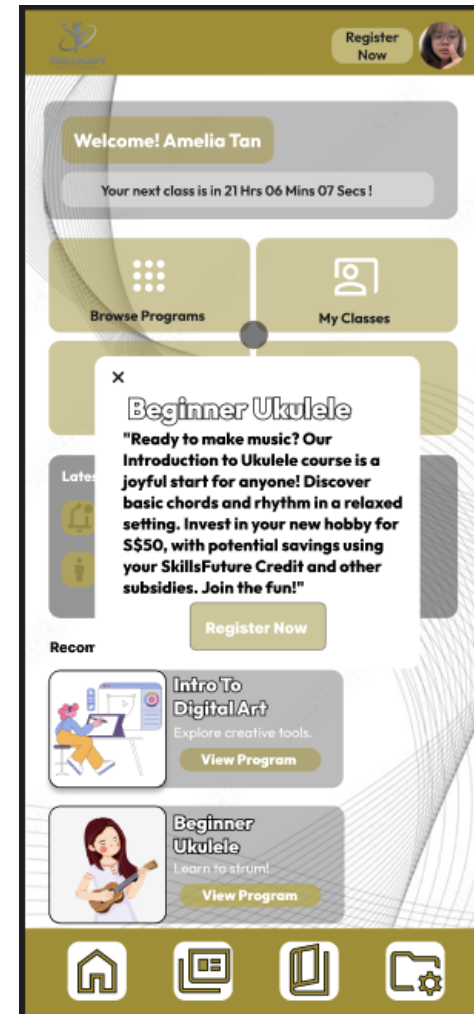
Register Now

Welcome! Amelia Tan

Your next class is in 21 Hrs 06 Mins 07 Secs !

Browse Programs

My Classes

×

Beginner Ukulele

"Ready to make music? Our Introduction to Ukulele course is a joyful start for anyone! Discover basic chords and rhythm in a relaxed setting. Invest in your new hobby for S$50, with potential savings using your SkillsFuture Credit and other subsidies. Join the fun!"

Register Now

Lates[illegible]

Recom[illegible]

Intro To Digital Art

Explore creative tools.

View Program

Beginner Ukulele

Learn to strum!

View Program